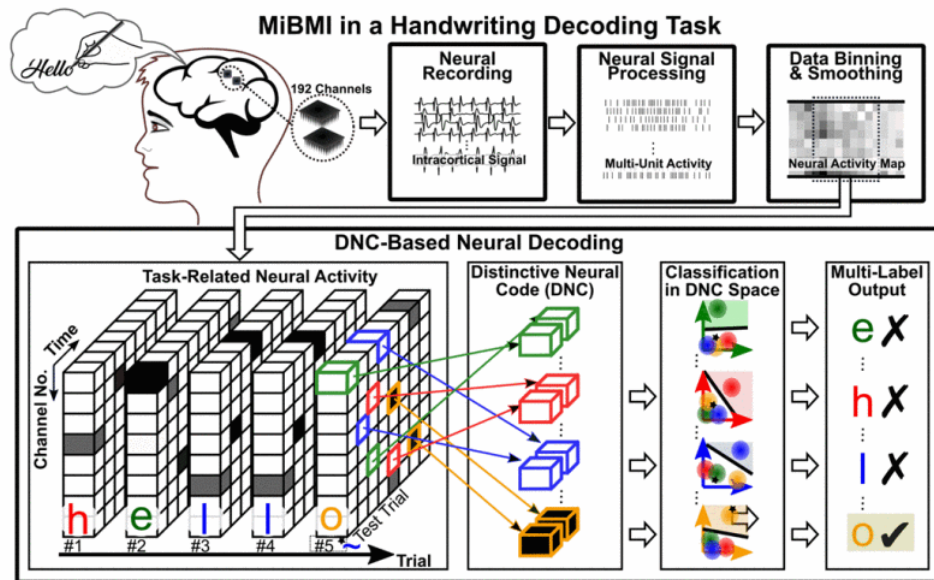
MiBMI in a Handwriting Decoding Task

Hello

192 Channels

Neural Recording

Intracortical Signal

Neural Signal Processing

Multi-Unit Activity

Data Binning & Smoothing

Neural Activity Map

DNC-Based Neural Decoding

Task-Related Neural Activity

Time

Channel No.

h e l l o

#1 #2 #3 #4 #5

Test Trial

Trial

Distinctive Neural Code (DNC)

Classification in DNC Space

Multi-Label Output

e ✗

h ✗

l ✗

o ✔